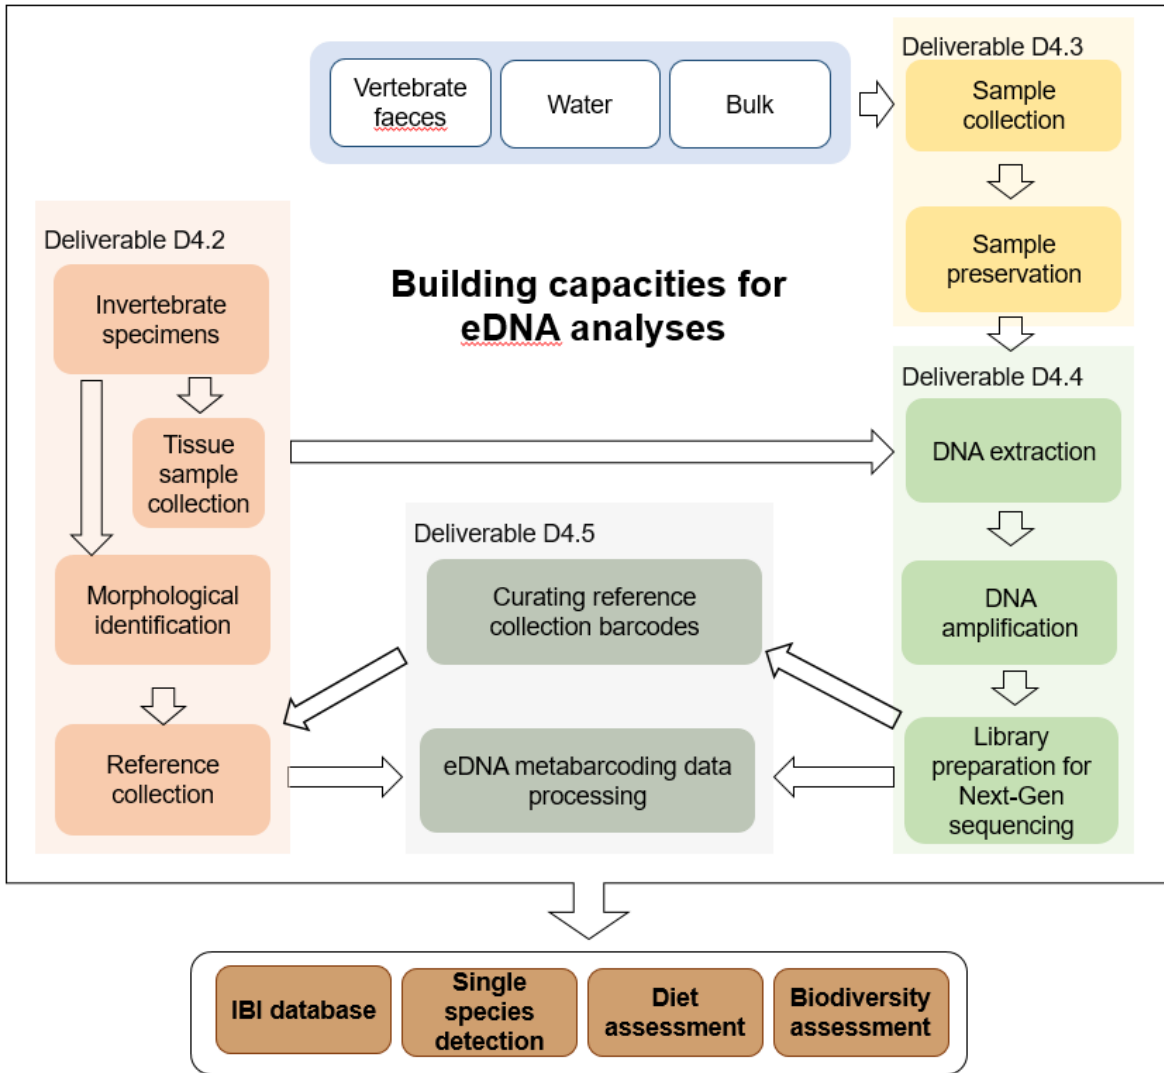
Vertebrate faeces

Water

Bulk

Deliverable D4.3

Sample collection

Sample preservation

Deliverable D4.2

Invertebrate specimens

Tissue sample collection

Morphological identification

Reference collection

Building capacities for eDNA analyses

Deliverable D4.4

DNA extraction

DNA amplification

Library preparation for Next-Gen sequencing

Deliverable D4.5

Curating reference collection barcodes

eDNA metabarcoding data processing

IBI database

Single species detection

Diet assessment

Biodiversity assessment